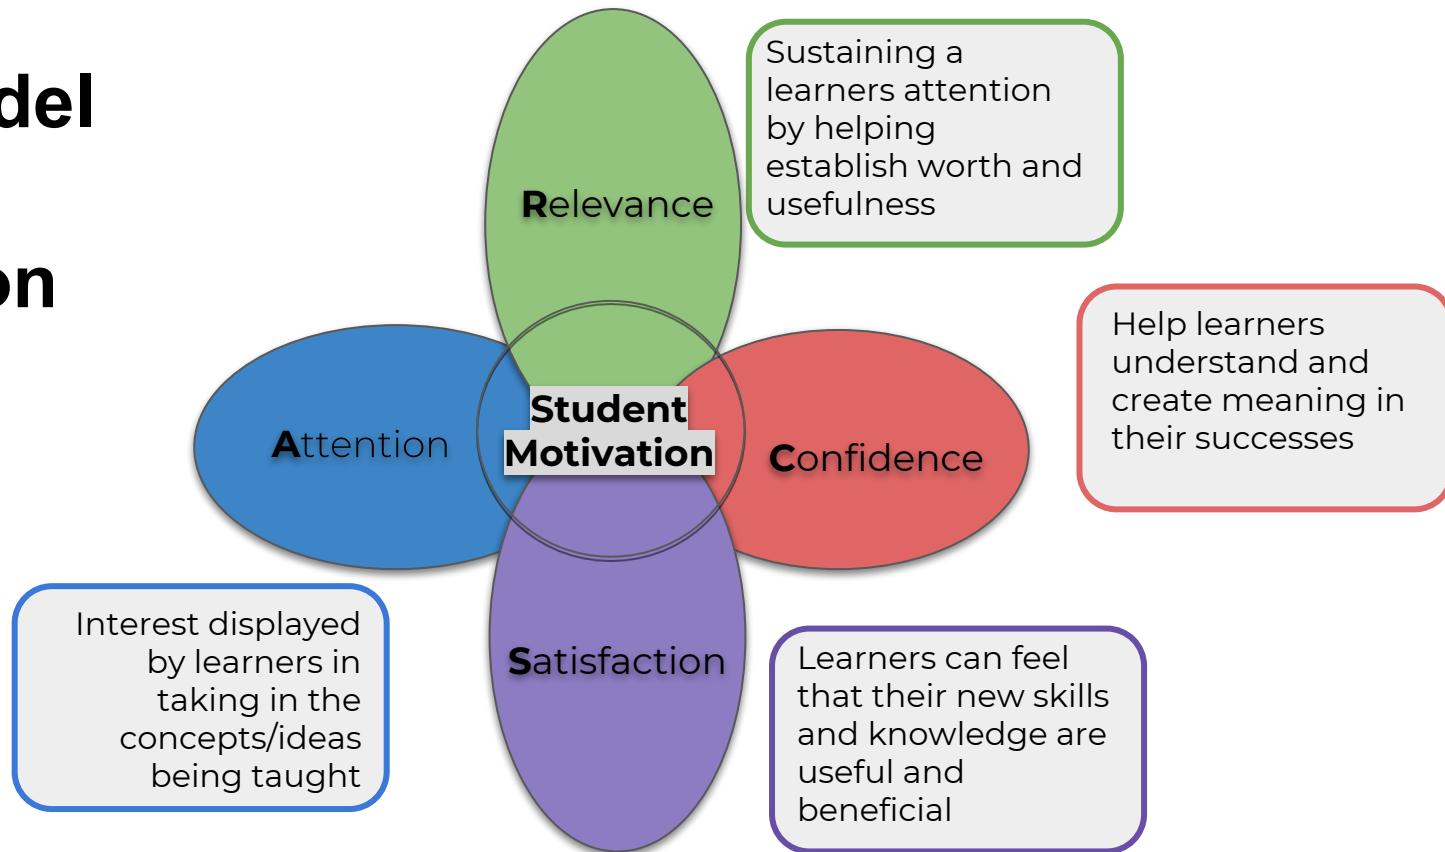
del

on

Relevance

Sustaining a learners attention by helping establish worth and usefulness

Attention

Student Motivation

Confidence

Help learners understand and create meaning in their successes

Satisfaction

Interest displayed by learners in taking in the concepts/ideas being taught

Learners can feel that their new skills and knowledge are useful and beneficial